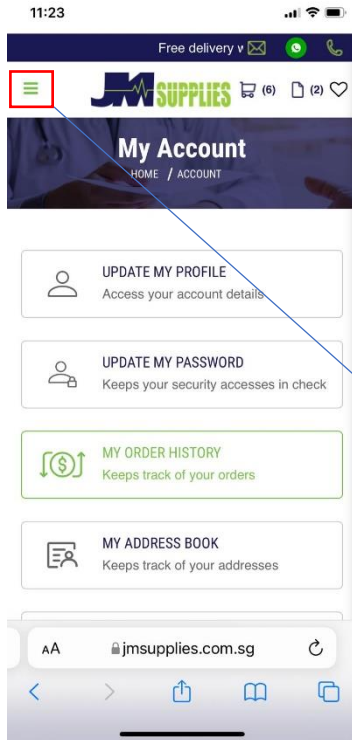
11:23

Free delivery v

JM SUPPLIES (6) (2)

My Account

HOME / ACCOUNT

UPDATE MY PROFILE
Access your account details

UPDATE MY PASSWORD
Keeps your security accesses in check

MY ORDER HISTORY
Keeps track of your orders

MY ADDRESS BOOK
Keeps track of your addresses

AA jmsupplies.com.sg